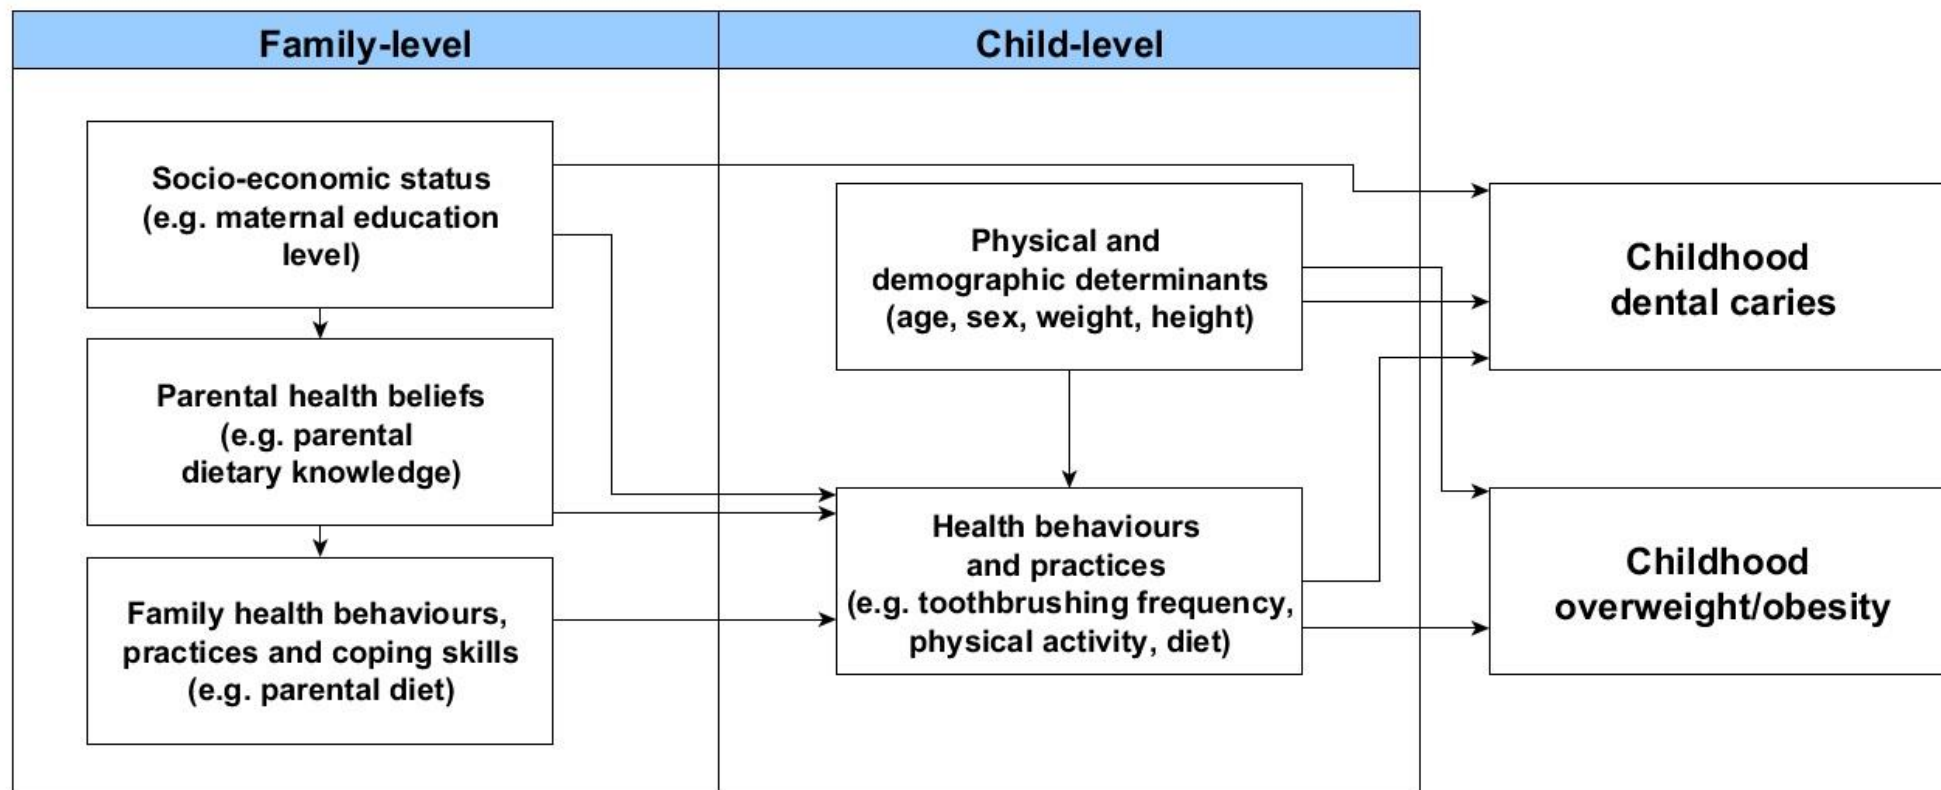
Family-level

Child-level

Socio-economic status (e.g. maternal education level)

Parental health beliefs (e.g. parental dietary knowledge)

Family health behaviours, practices and coping skills (e.g. parental diet)

Physical and demographic determinants (age, sex, weight, height)

Health behaviours and practices (e.g. toothbrushing frequency, physical activity, diet)

Childhood dental caries

Childhood overweight/obesity